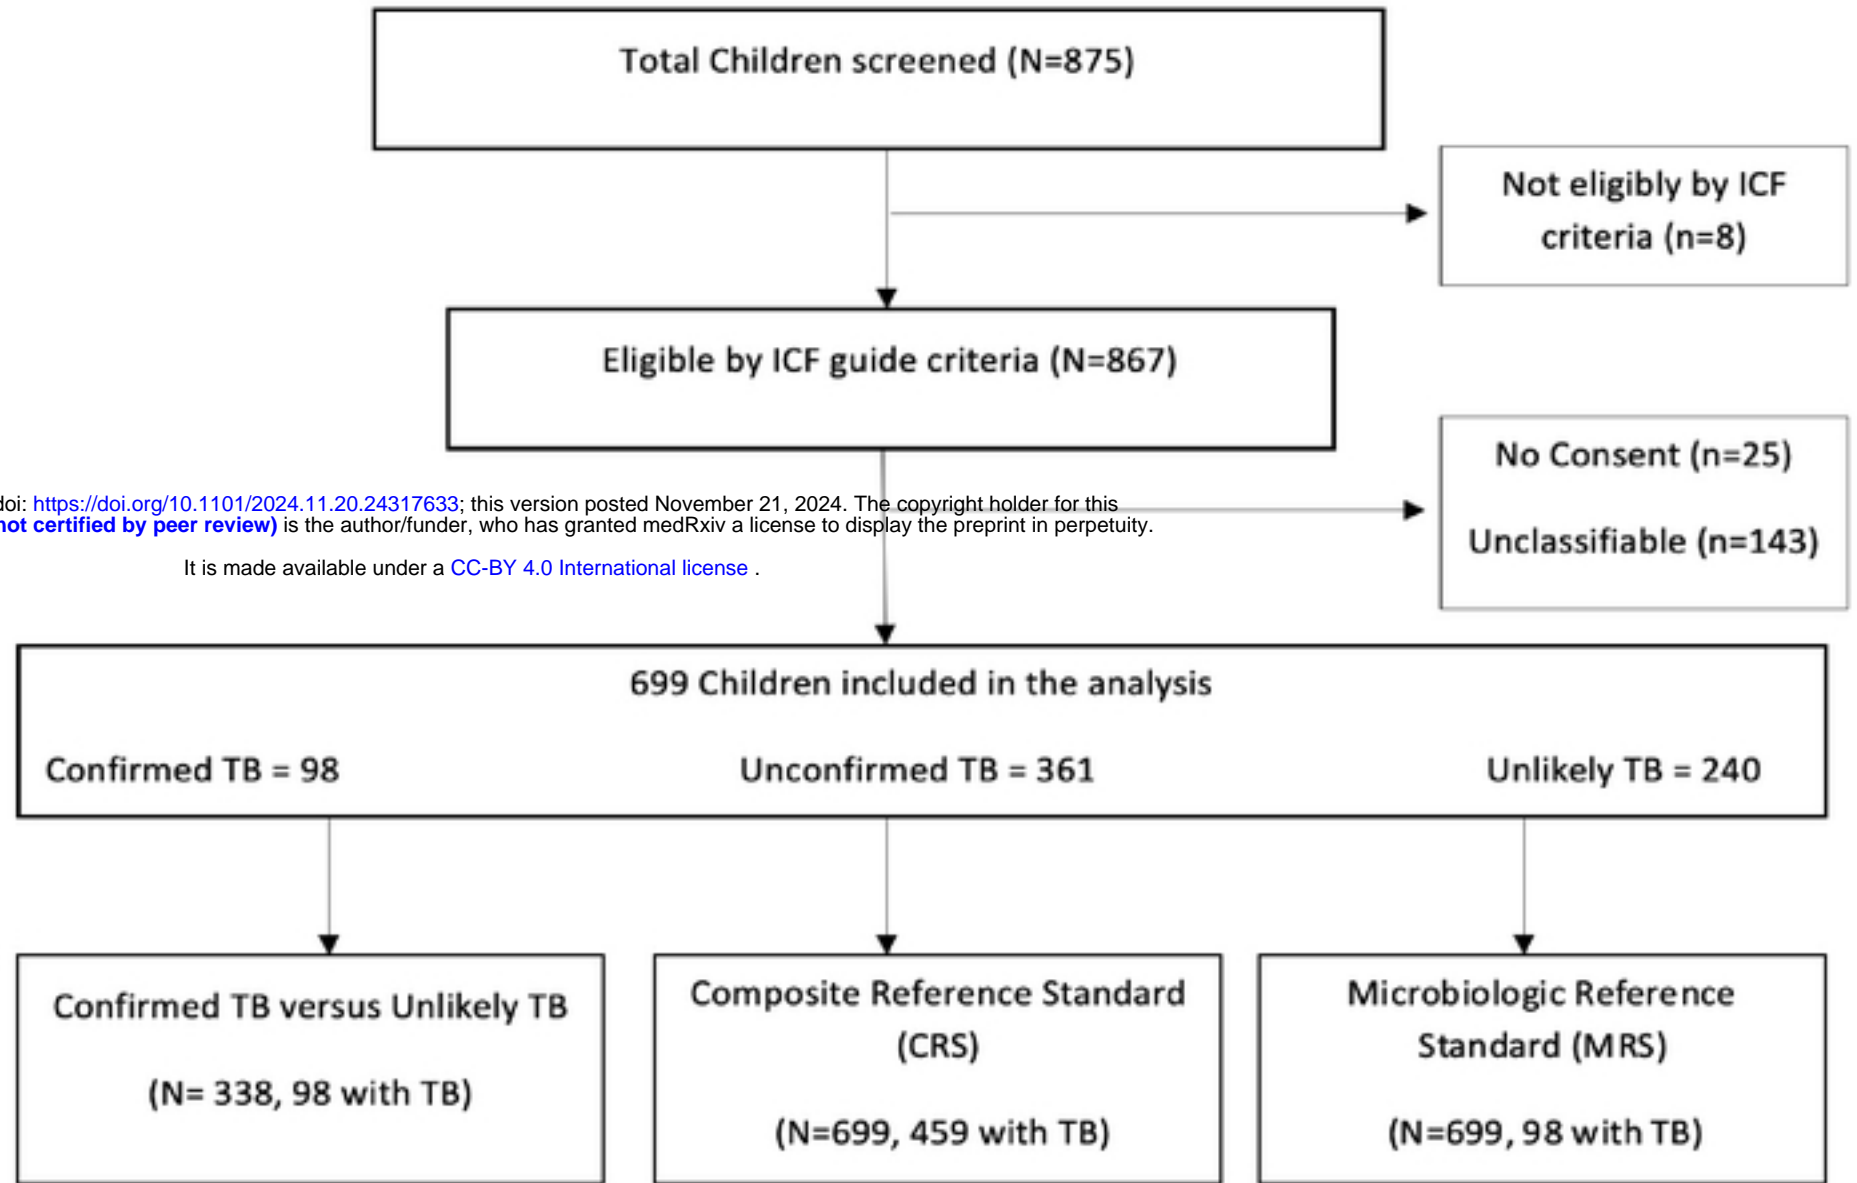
Total Children screened (N=875)

Not eligibly by ICF criteria (n=8)

Eligible by ICF guide criteria (N=867)

No Consent (n=25)

Unclassifiable (n=143)

doi: https://doi.org/10.1101/2024.11.20.24317633; this version posted November 21, 2024. The copyright holder for this
not certified by peer review) is the author/funder, who has granted medRxiv a license to display the preprint in perpetuity.

It is made available under a CC-BY 4.0 International license .

699 Children included in the analysis

Confirmed TB = 98

Unconfirmed TB = 361

Unlikely TB = 240

Confirmed TB versus Unlikely TB

(N= 338, 98 with TB)

Composite Reference Standard (CRS)

(N=699, 459 with TB)

Microbiologic Reference Standard (MRS)

(N=699, 98 with TB)